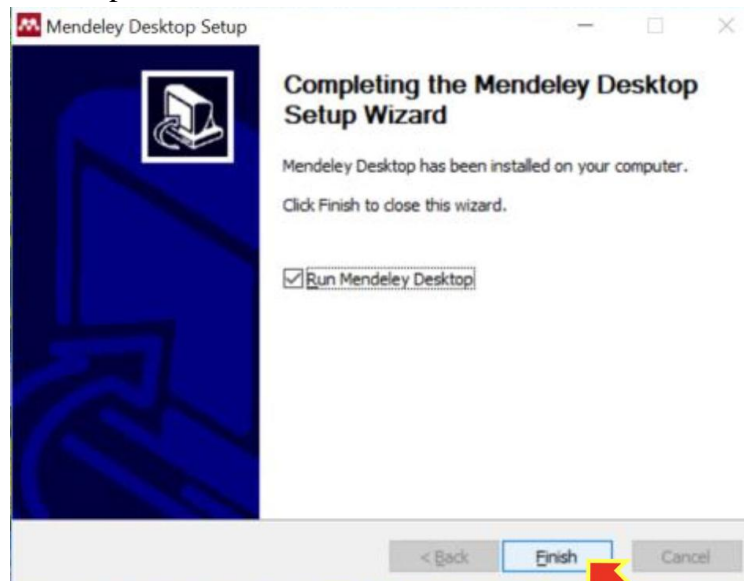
Mendeley Desktop Setup

Completing the Mendeley Desktop Setup Wizard

Mendeley Desktop has been installed on your computer.

Click Finish to close this wizard.

Run Mendeley Desktop

< Back Finish Cancel